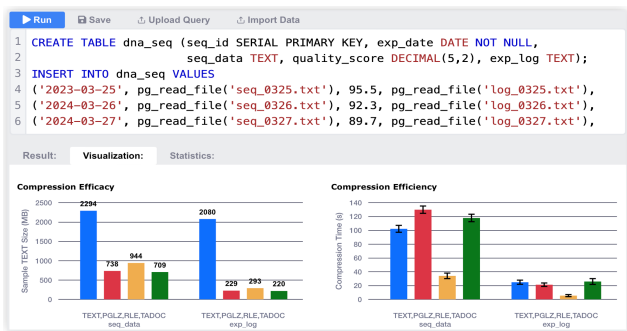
Run Save Upload Query Import Data

1 CREATE TABLE dna_seq (seq_id SERIAL PRIMARY KEY, exp_date DATE NOT NULL,
2 seq_data TEXT, quality_score DECIMAL(5,2), exp_log TEXT);
3 INSERT INTO dna_seq VALUES
4 ('2023-03-25', pg_read_file('seq_0325.txt'), 95.5, pg_read_file('log_0325.txt'),
5 ('2024-03-26', pg_read_file('seq_0326.txt'), 92.3, pg_read_file('log_0326.txt'),
6 ('2024-03-27', pg_read_file('seq_0327.txt'), 89.7, pg_read_file('log_0327.txt'),

Result: Visualization: Statistics:

Compression Efficacy

Sample TEXT Size (MB)

2500
2000
1500
1000
500
0

2294
738
944
709
2080
229
293
220

TEXT,PGLZ,RLE,TADOC
seq_data

TEXT,PGLZ,RLE,TADOC
exp_log

Compression Efficiency

Compression Time (s)

140
120
100
80
60
40
20
0

TEXT,PGLZ,RLE,TADOC
seq_data

TEXT,PGLZ,RLE,TADOC
exp_log